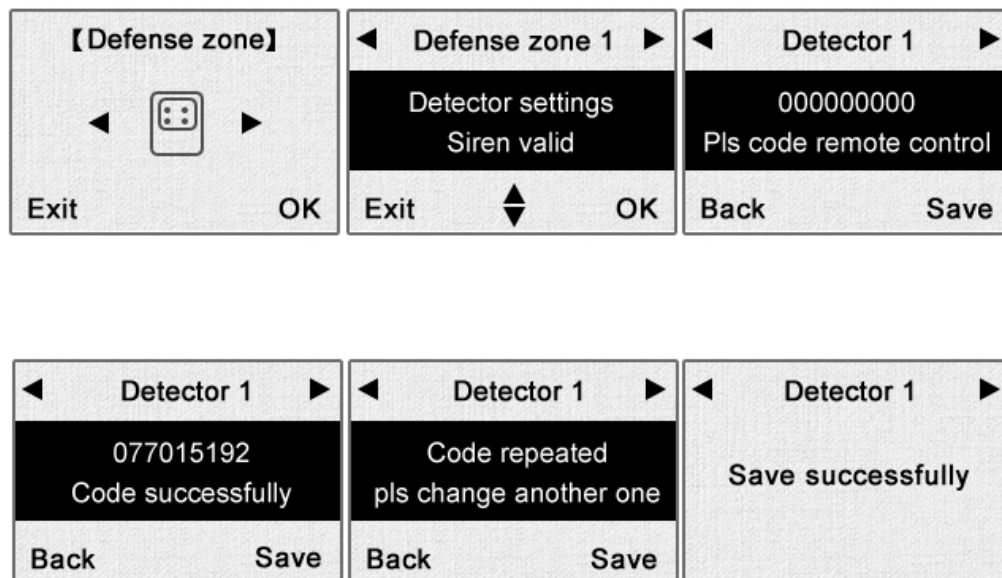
【Defense zone】

Exit OK

Defense zone 1

Detector settings
Siren valid

Exit OK

Detector 1

000000000
Pls code remote control

Back Save

Detector 1

077015192
Code successfully

Back Save

Detector 1

Code repeated
pls change another one

Back Save

Detector 1

Save successfully